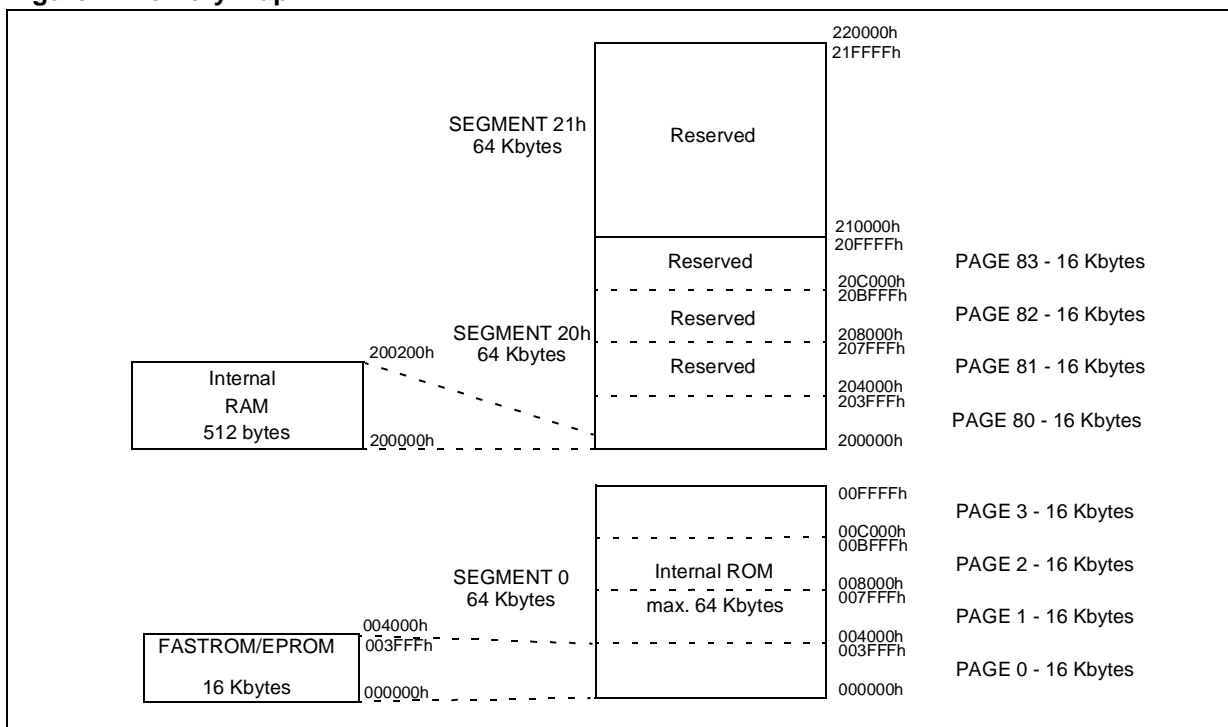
220000h
21FFFFh

SEGMENT 21h
64 Kbytes

Reserved

210000h
20FFFFh

Reserved

PAGE 83 - 16 Kbytes

20C000h
20BFFFh

Reserved

PAGE 82 - 16 Kbytes

SEGMENT 20h
64 Kbytes

208000h
207FFFh

200200h

Internal
RAM
512 bytes

Reserved

PAGE 81 - 16 Kbytes

204000h
203FFFh

PAGE 80 - 16 Kbytes

200000h

200000h

00FFFFh

PAGE 3 - 16 Kbytes

00C000h
00BFFFh

SEGMENT 0
64 Kbytes

Internal ROM
max. 64 Kbytes

PAGE 2 - 16 Kbytes

008000h
007FFFh

PAGE 1 - 16 Kbytes

004000h
003FFFh

FASTROM/EPROM
16 Kbytes

004000h
003FFFh

PAGE 0 - 16 Kbytes

000000h

000000h